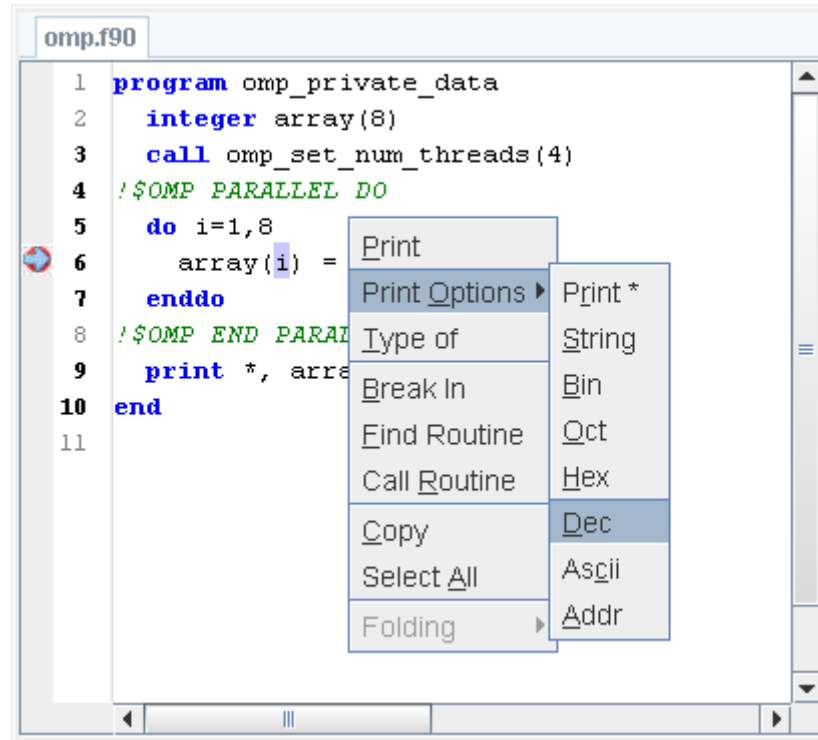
omp.f90

1 program omp_private_data
2 integer array(8)
3 call omp_set_num_threads(4)
4 !$OMP PARALLEL DO
5 do i=1,8
6 array(i) =
7 enddo
8 !$OMP END PARAL
9 print *, arra
10 end
11

Print
Print Options
Type of
Break In
Find Routine
Call Routine
Copy
Select All
Folding

Print *
String
Bin
Oct
Hex
Dec
Ascii
Addr